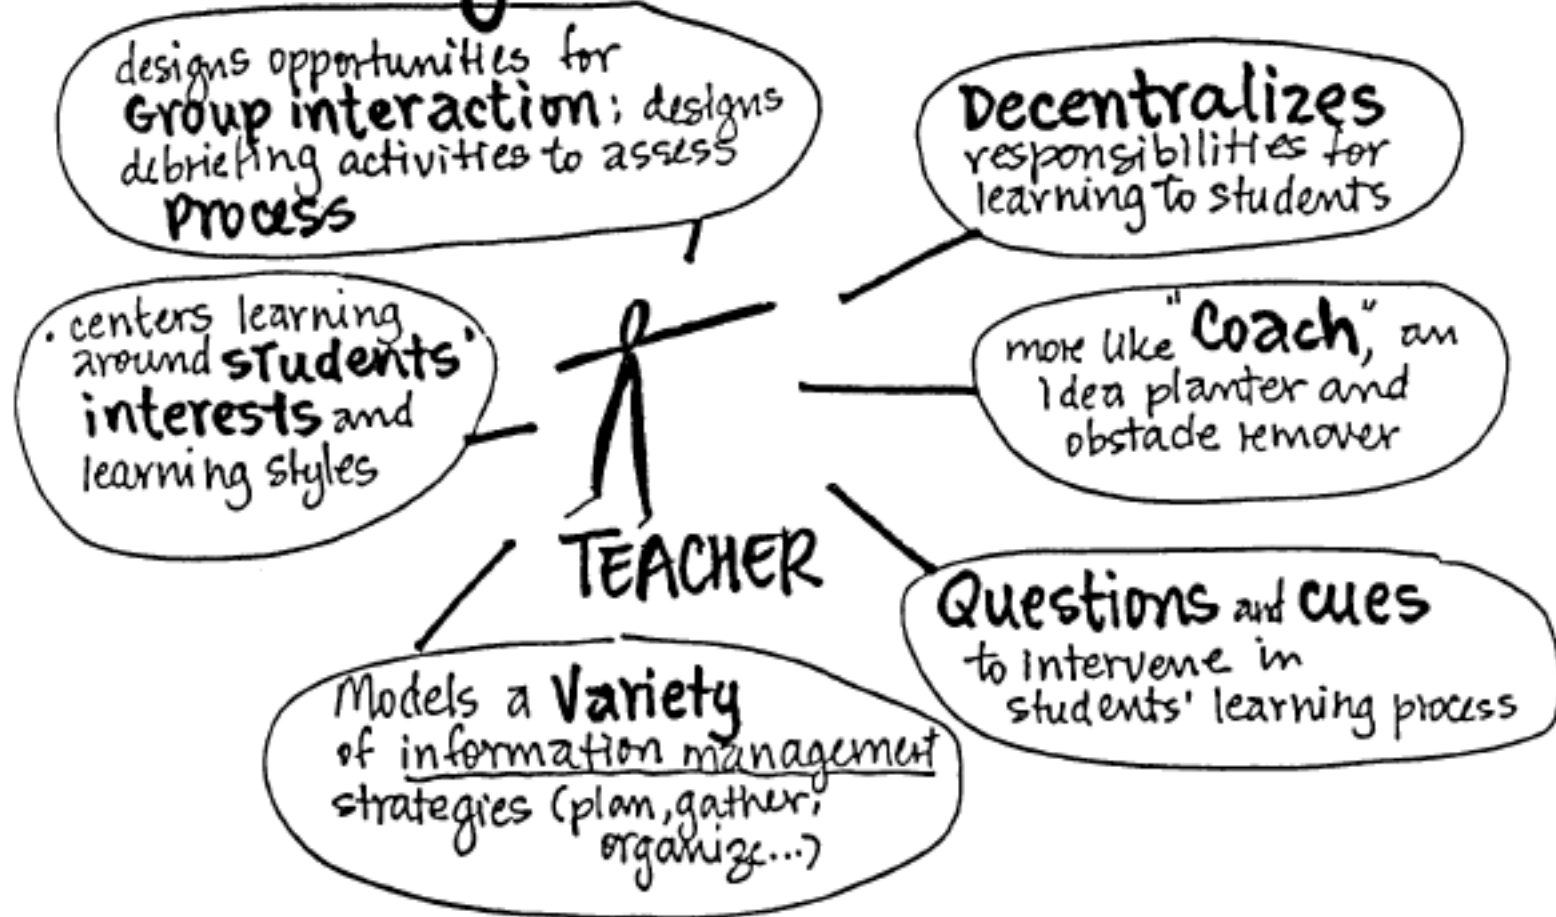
designs opportunities for Group interaction; designs debriefing activities to assess Process

Decentralizes responsibilities for learning to students

· centers learning around students' interests and learning styles

more like "Coach", an idea planter and obstacle remover

TEACHER

Questions and cues to intervene in students' learning process

Models a Variety of information management strategies (plan, gather, organize...)